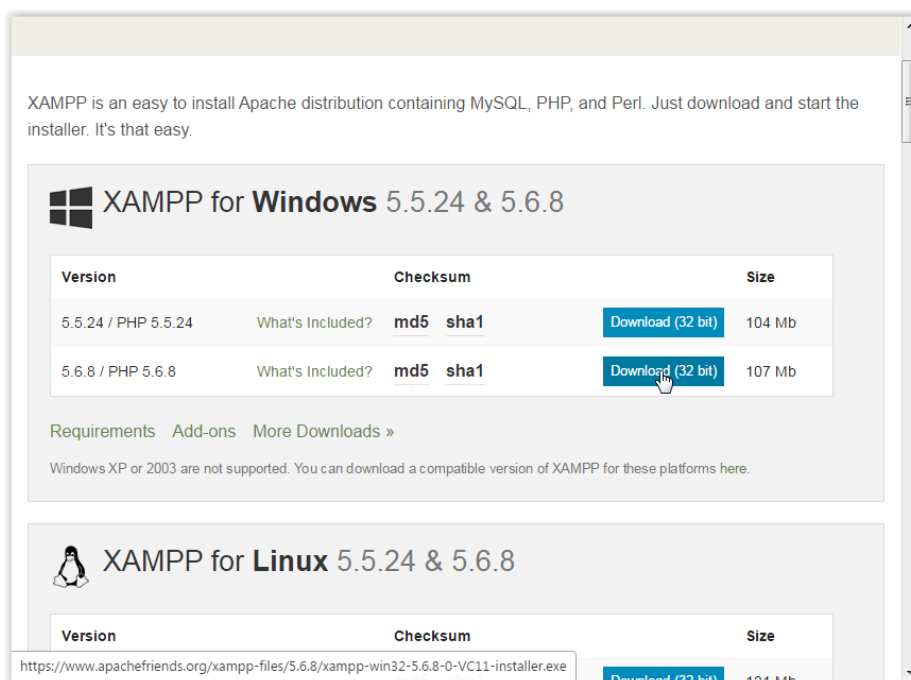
XAMPP is an easy to install Apache distribution containing MySQL, PHP, and Perl. Just download and start the installer. It's that easy.

XAMPP for **Windows** 5.5.24 & 5.6.8

| Version | | Checksum | | | Size |
|---|---|---|---|---|---|
| 5.5.24 / PHP 5.5.24 | What's Included? | md5 | sha1 | Download (32 bit) | 104 Mb |
| 5.6.8 / PHP 5.6.8 | What's Included? | md5 | sha1 | Download (32 bit) | 107 Mb |

Requirements Add-ons More Downloads »

Windows XP or 2003 are not supported. You can download a compatible version of XAMPP for these platforms here.

XAMPP for **Linux** 5.5.24 & 5.6.8

| Version | Checksum | Size |
|---|---|---|

https://www.apachefriends.org/xampp-files/5.6.8/xampp-win32-5.6.8-0-VC11-installer.exe

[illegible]